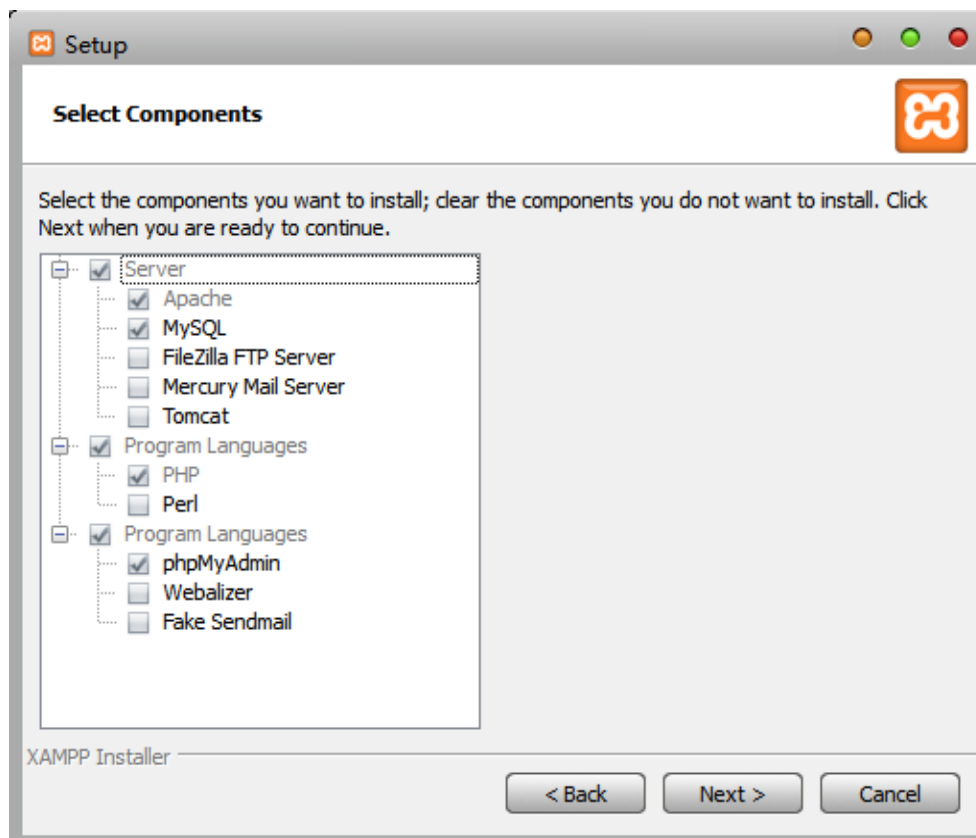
Setup

Select Components

Select the components you want to install; clear the components you do not want to install. Click Next when you are ready to continue.

Server
Apache
MySQL
FileZilla FTP Server
Mercury Mail Server
Tomcat
Program Languages
PHP
Perl
Program Languages
phpMyAdmin
Webalizer
Fake Sendmail

XAMPP Installer

< Back
Next >
Cancel